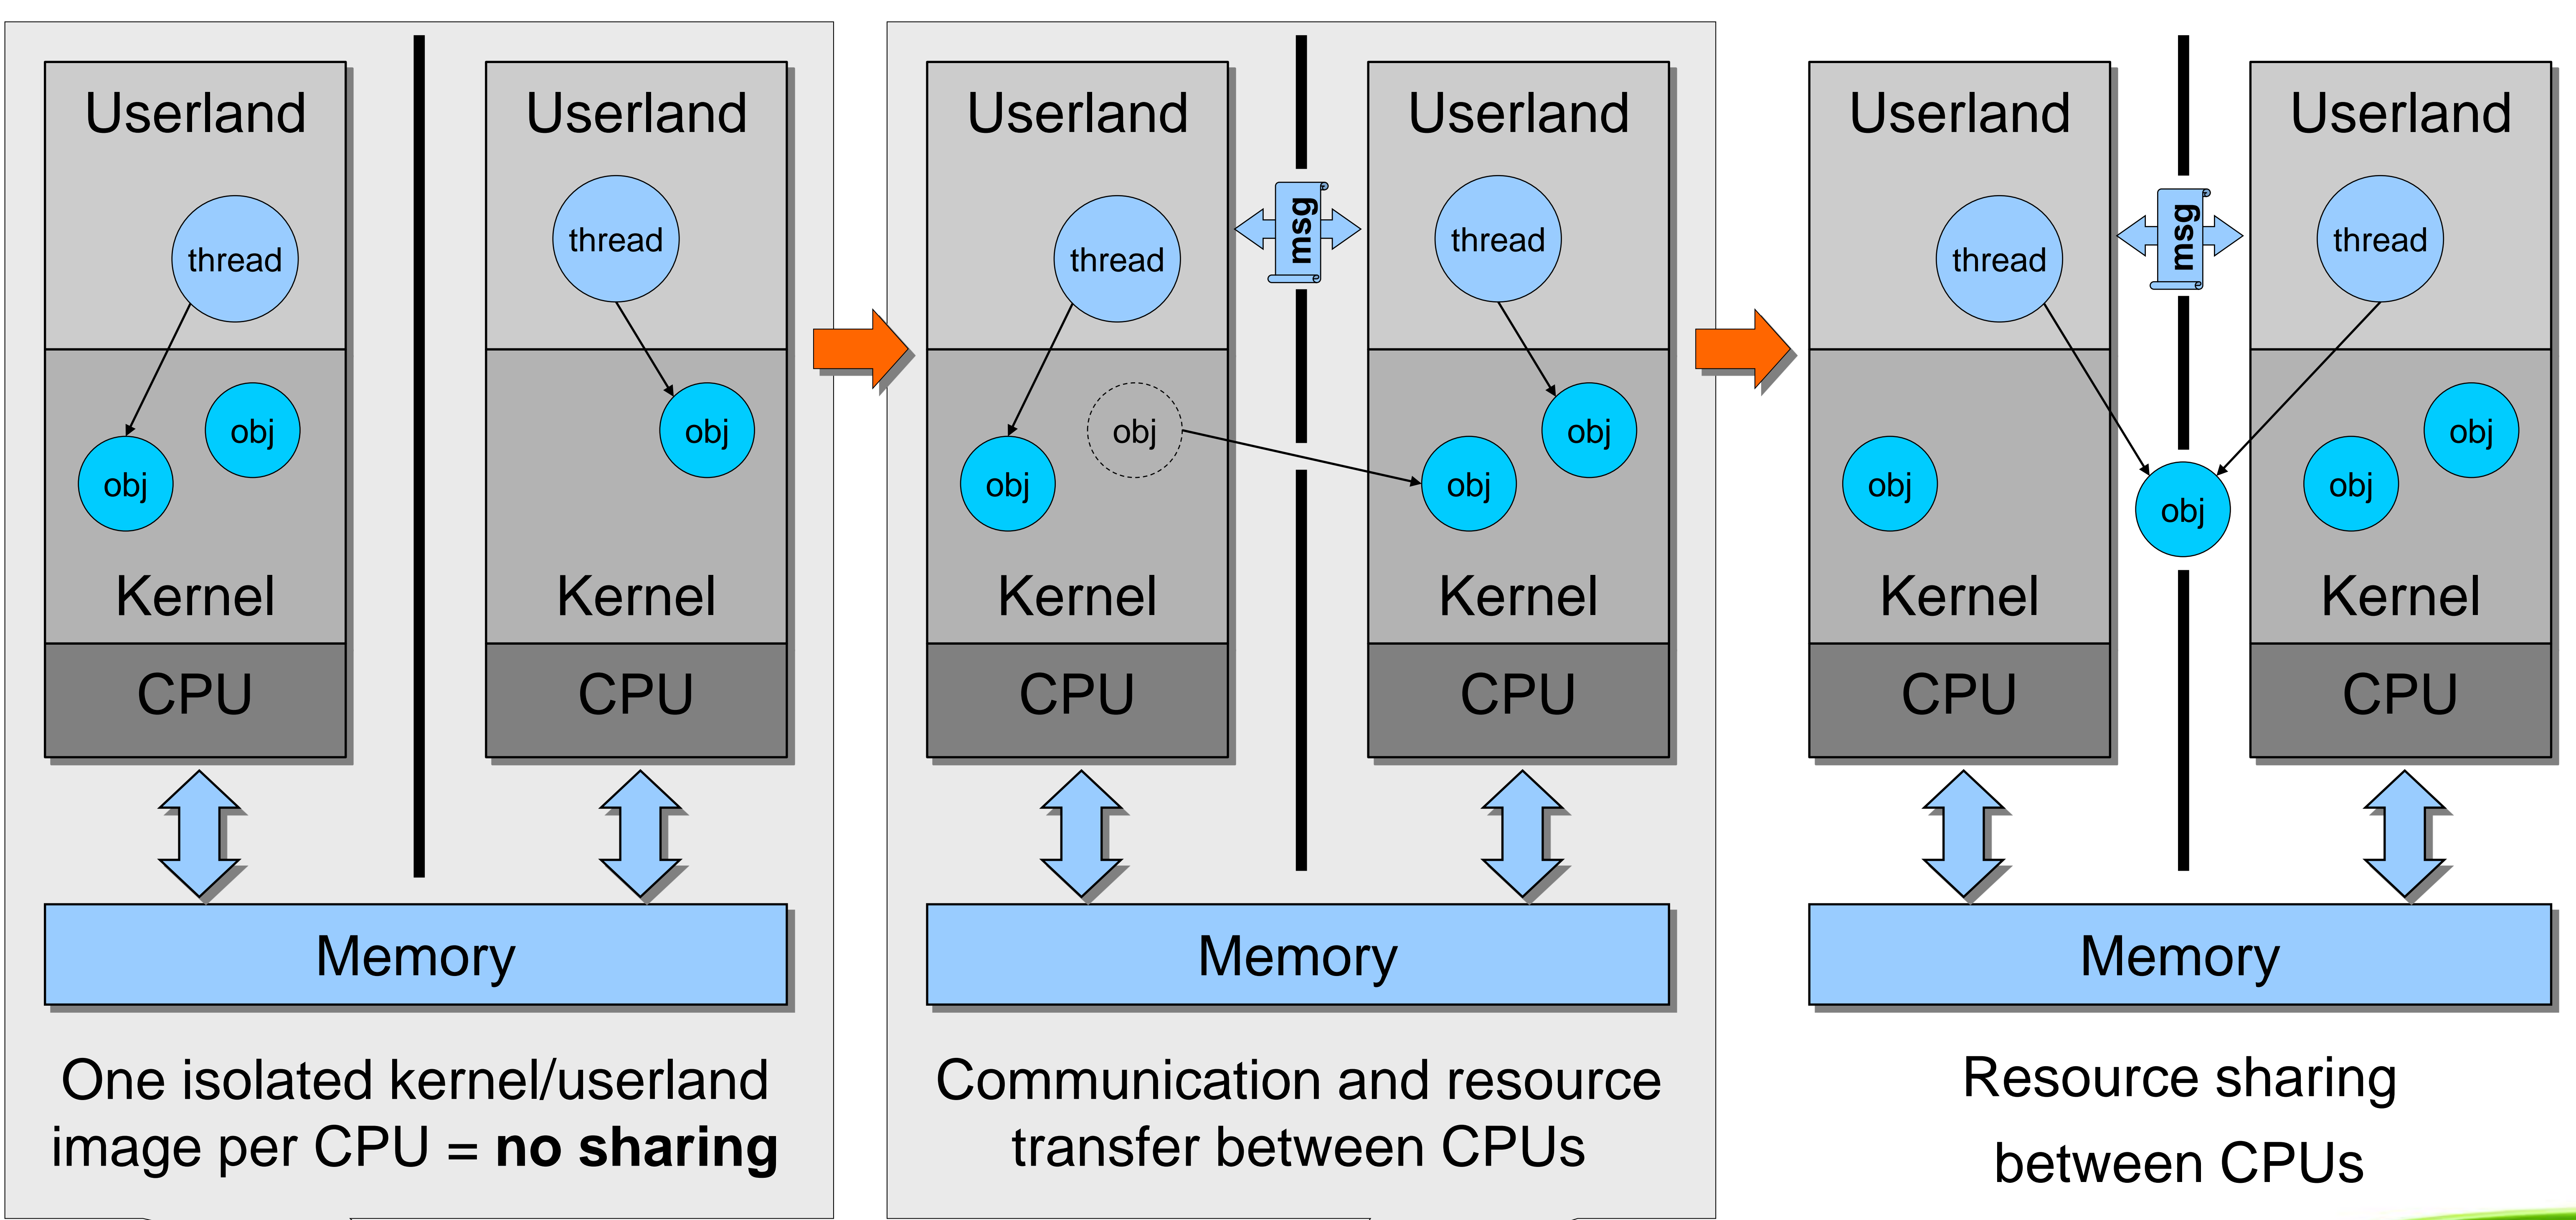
Userland

thread

obj

obj

Kernel

CPU

Userland

thread

obj

Kernel

CPU

Memory

One isolated kernel/userland image per CPU = **no sharing**

Userland

thread

obj

obj

Kernel

CPU

msg

Userland

thread

obj

obj

Kernel

CPU

Memory

Communication and resource transfer between CPUs

Userland

thread

obj

Kernel

CPU

msg

obj

Userland

thread

obj

obj

Kernel

CPU

Memory

Resource sharing between CPUs